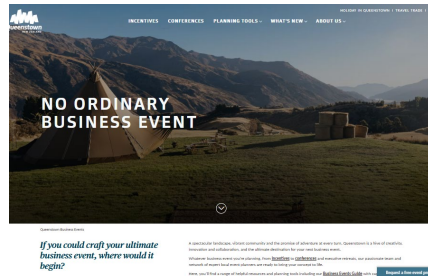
Queenstown NEW ZEALAND

HOLIDAY IN QUEENSTOWN | TRAVEL TRADE |

INCENTIVES CONFERENCES PLANNING TOOLS WHAT'S NEW ABOUT US

NO ORDINARY BUSINESS EVENT

Queenstown Business Events

If you could craft your ultimate business event, where would it begin?

A spectacular landscape, vibrant community and the promise of adventure at every turn. Queenstown is a hive of creativity, innovation and collaboration, and the ultimate destination for your next business event.

Whatever business event you're planning, from incentives to conferences and executive retreats, our passionate team and network of expert local event planners are ready to bring your concepts to life.

Here, you'll find a range of helpful resources and planning tools including our Business Events Guide with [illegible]

Request a free event pro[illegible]